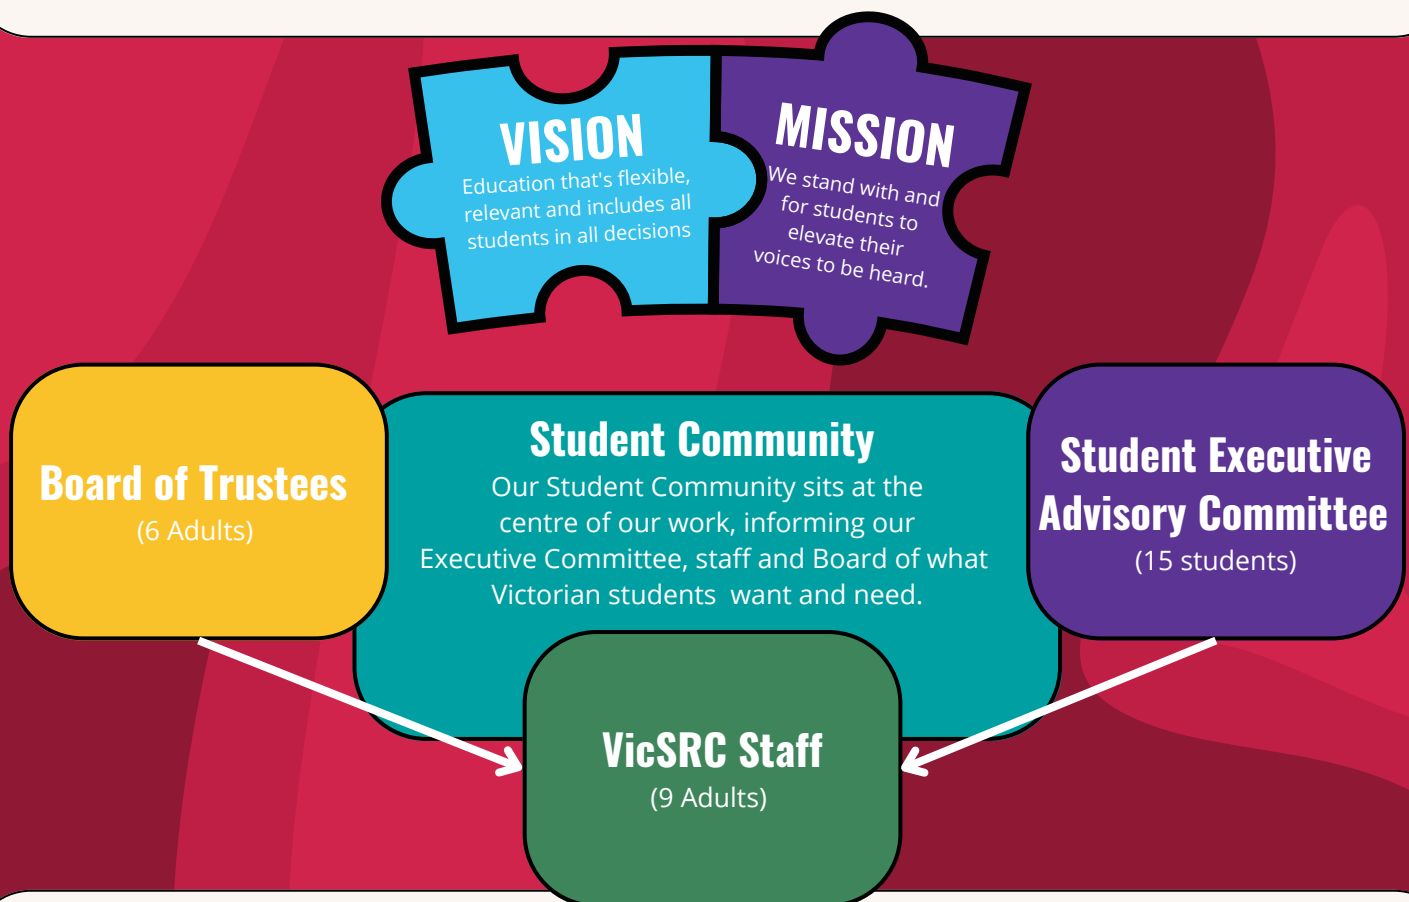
VISION
Education that's flexible, relevant and includes all students in all decisions

MISSION
We stand with and for students to elevate their voices to be heard.

Board of Trustees
(6 Adults)

Student Community
Our Student Community sits at the centre of our work, informing our Executive Committee, staff and Board of what Victorian students want and need.

Student Executive Advisory Committee
(15 students)

VicSRC Staff
(9 Adults)